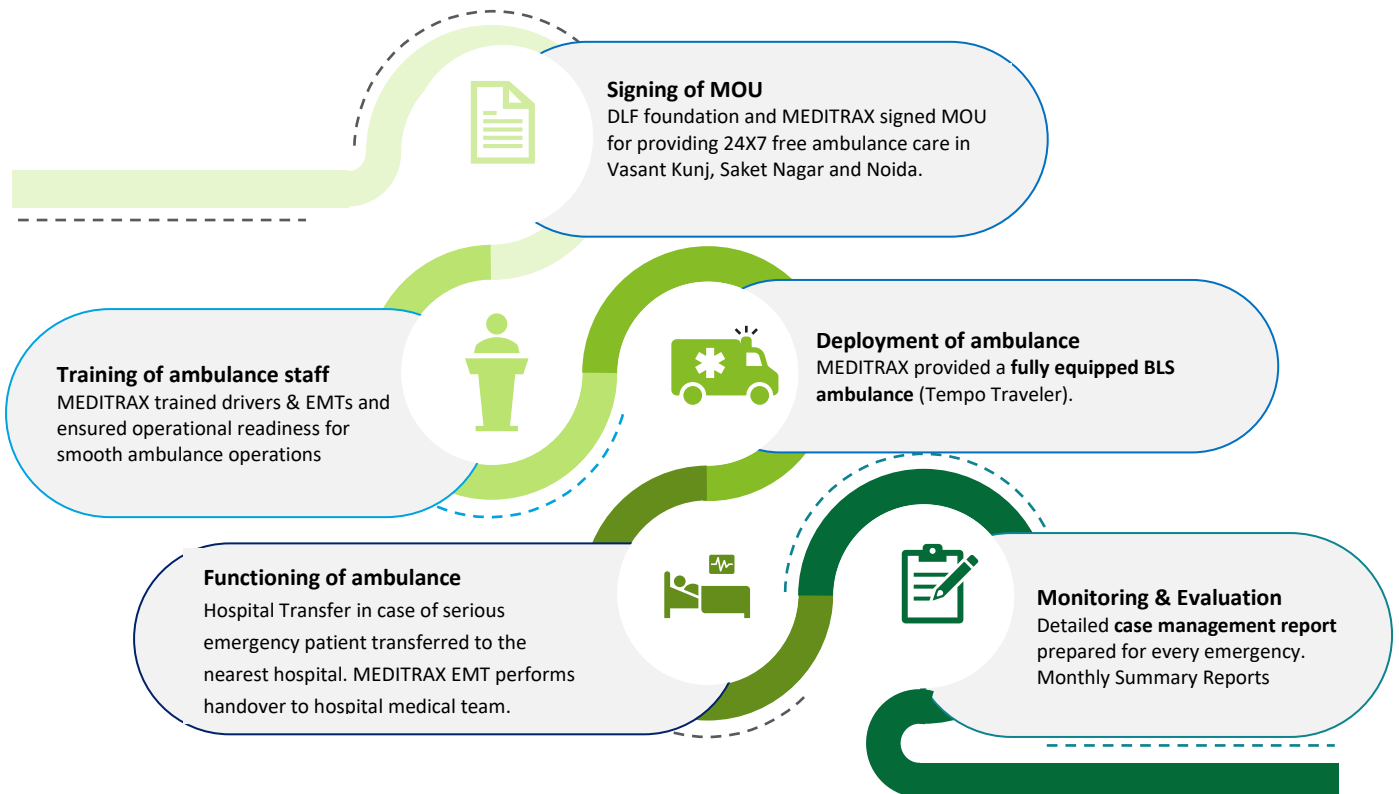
**Signing of MOU**
DLF foundation and MEDITRAX signed MOU for providing 24X7 free ambulance care in Vasant Kunj, Saket Nagar and Noida.

**Training of ambulance staff**
MEDITRAX trained drivers & EMTs and ensured operational readiness for smooth ambulance operations

**Deployment of ambulance**
MEDITRAX provided a **fully equipped BLS ambulance** (Tempo Traveler).

**Functioning of ambulance**
Hospital Transfer in case of serious emergency patient transferred to the nearest hospital. MEDITRAX EMT performs handover to hospital medical team.

**Monitoring & Evaluation**
Detailed **case management report** prepared for every emergency. Monthly Summary Reports